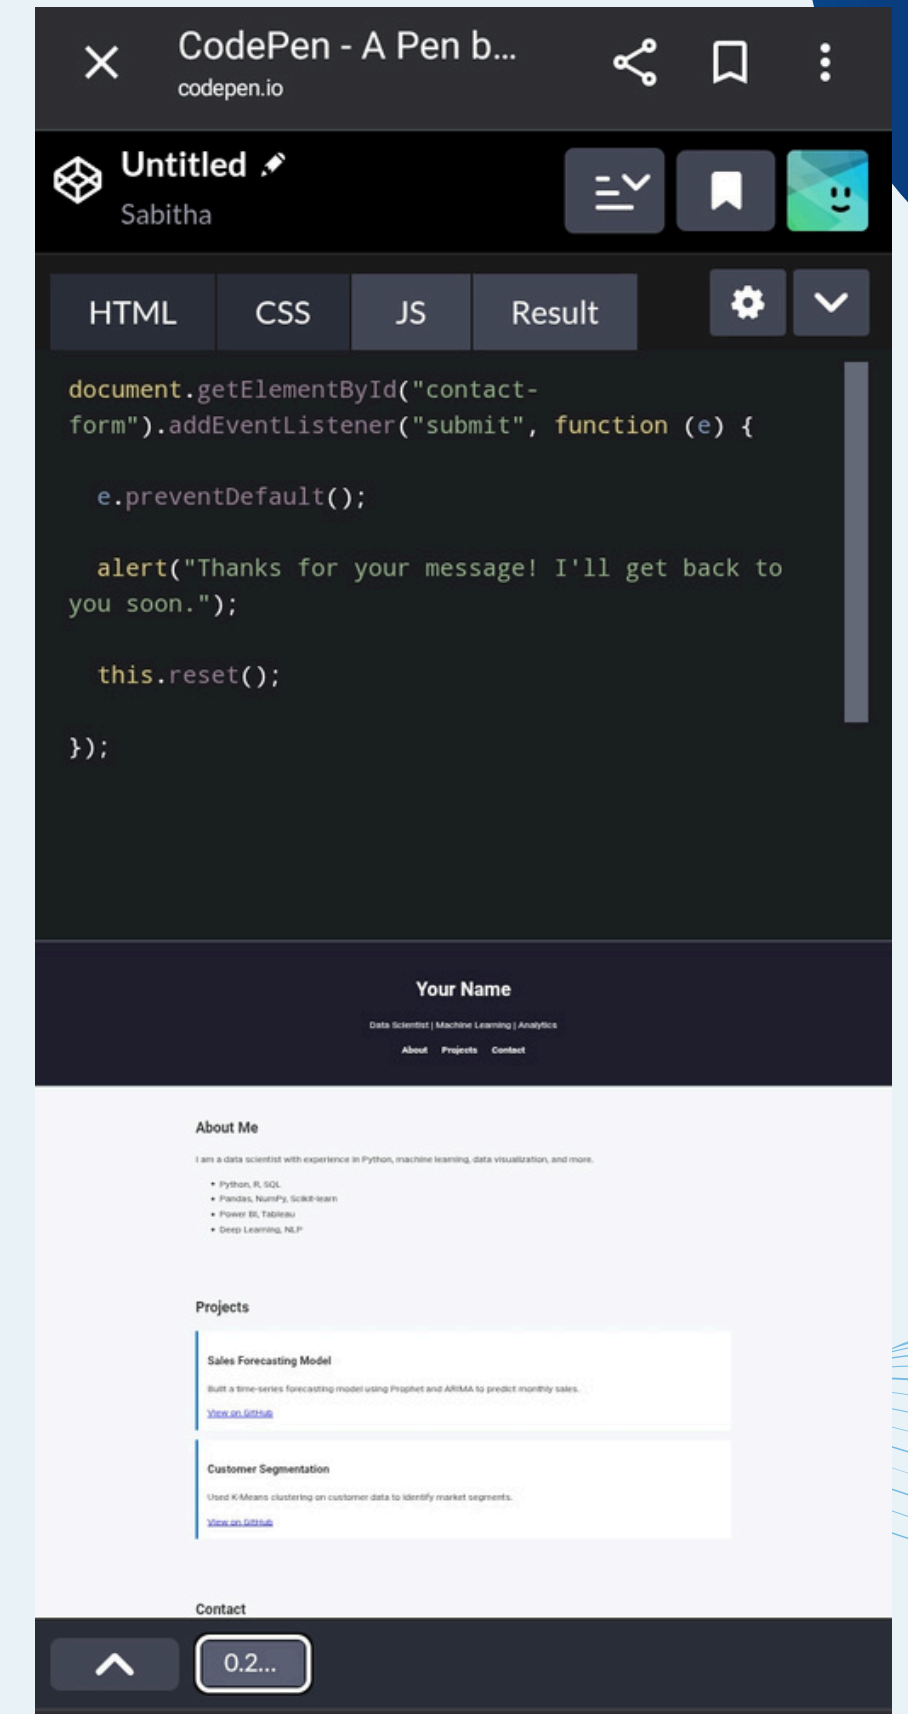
CodePen - A Pen b...
codepen.io

Untitled
Sabitha

HTML CSS JS Result

document.getElementById("contact-form").addEventListener("submit", function (e) {

e.preventDefault();

alert("Thanks for your message! I'll get back to you soon.");

this.reset();

});

Your Name
Data Scientist | Machine Learning | Analytics
About Projects Contact

About Me
I am a data scientist with experience in Python, machine learning, data visualization, and more.
• Python, R, SQL
• Pandas, NumPy, Scikit-learn
• Power BI, Tableau
• Deep Learning, NLP

Projects
Sales Forecasting Model
Built a time-series forecasting model using Prophet and ARIMA to predict monthly sales.
View on GitHub

Customer Segmentation
Used K-Means clustering on customer data to identify market segments.
View on GitHub

Contact

0.2...